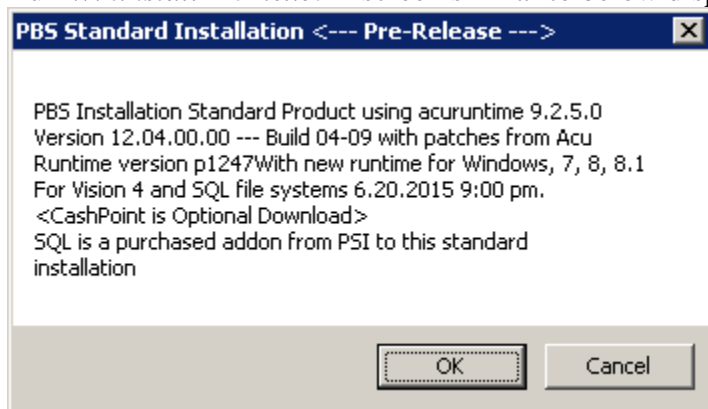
PBS Standard Installation <--- Pre-Release --->

PBS Installation Standard Product using acuruntime 9.2.5.0 Version 12.04.00.00 --- Build 04-09 with patches from Acu Runtime version p1247With new runtime for Windows, 7, 8, 8.1 For Vision 4 and SQL file systems 6.20.2015 9:00 pm.
<CashPoint is Optional Download>
SQL is a purchased addon from PSI to this standard installation

OK
Cancel